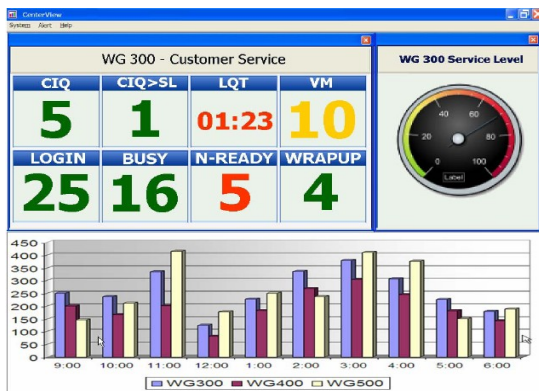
CenterView
System Alert Help

WG 300 - Customer Service

| CIQ | CIQ>SL | LQT | VM |
|---|---|---|---|
| 5 | 1 | 01:23 | 10 |
| LOGIN | BUSY | N-READY | WRAPUP |
| 25 | 16 | 5 | 4 |

WG 300 Service Level

0 20 40 60 80 100
Label

450
400
350
300
250
200
150
100
50
0

9:00 10:00 11:00 12:00 1:00 2:00 3:00 4:00 5:00 6:00

WG300 WG400 WG500